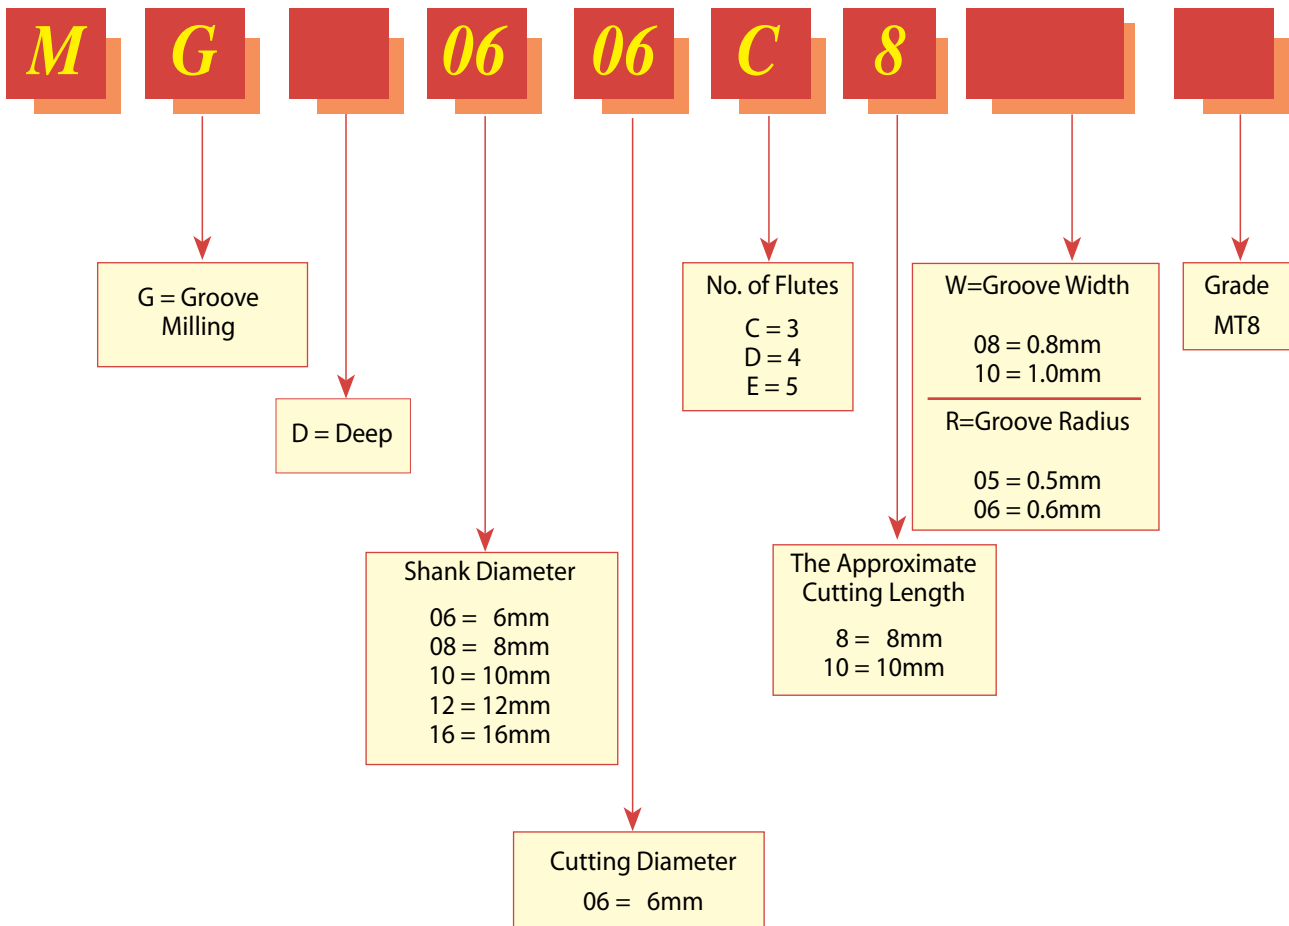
M G 06 06 C 8

G = Groove Milling

D = Deep

Shank Diameter
06 = 6mm
08 = 8mm
10 = 10mm
12 = 12mm
16 = 16mm

Cutting Diameter
06 = 6mm

No. of Flutes
C = 3
D = 4
E = 5

The Approximate Cutting Length
8 = 8mm
10 = 10mm

W=Groove Width
08 = 0.8mm
10 = 1.0mm

R=Groove Radius
05 = 0.5mm
06 = 0.6mm

Grade
MT8